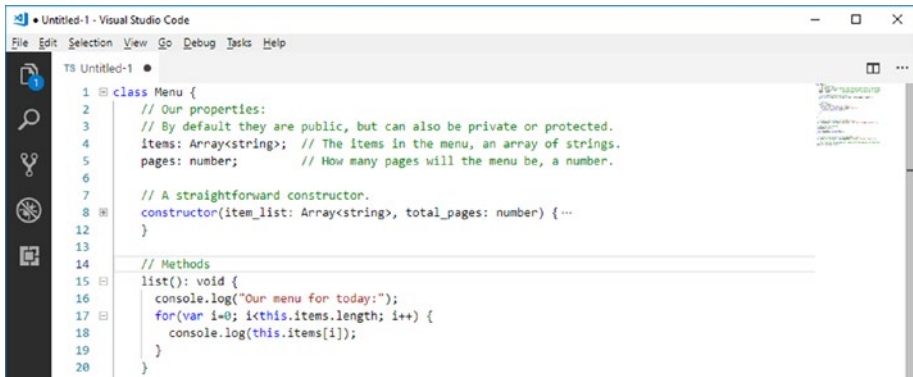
● Untitled-1 - Visual Studio Code

File Edit Selection View Go Debug Tasks Help

TS Untitled-1 ●

1 class Menu {
2 // Our properties:
3 // By default they are public, but can also be private or protected.
4 items: Array<string>; // The items in the menu, an array of strings.
5 pages: number; // How many pages will the menu be, a number.
6
7 // A straightforward constructor.
8 constructor(item_list: Array<string>, total_pages: number) {···
12 }
13
14 // Methods
15 list(): void {
16 console.log("Our menu for today:");
17 for(var i=0; i<this.items.length; i++) {
18 console.log(this.items[i]);
19 }
20 }